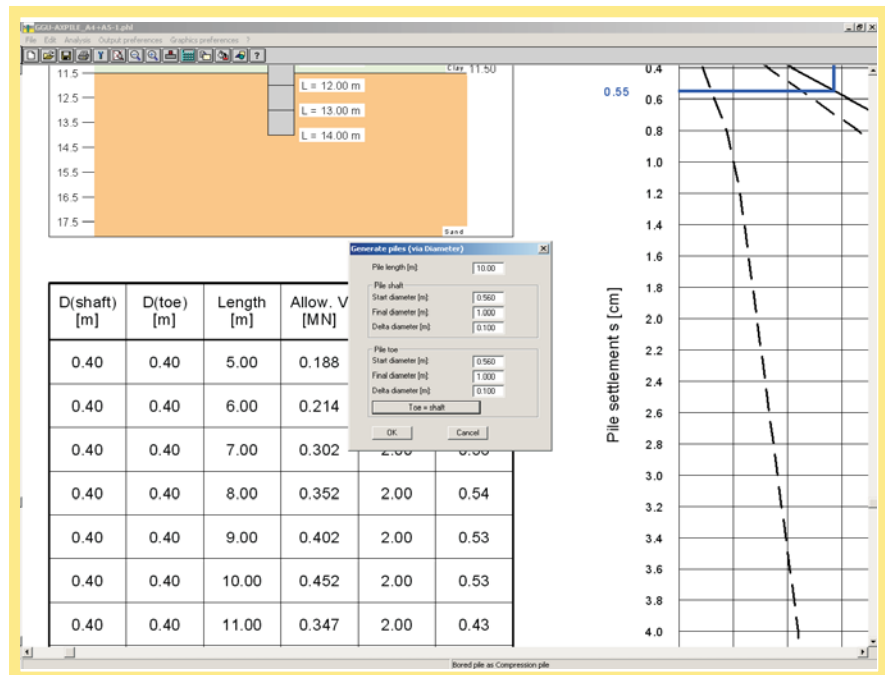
GGU-AXPILE_A4+A5-1.pbl
File Edit Analysis Output preferences Graphics preferences ?

11.5
12.5
13.5
14.5
15.5
16.5
17.5
Clay 11.50
L = 12.00 m
L = 13.00 m
L = 14.00 m
Sand

| D(shaft) [m] | D(toe) [m] | Length [m] | Allow. V [MN] | | |
|---|---|---|---|---|---|
| 0.40 | 0.40 | 5.00 | 0.188 | | |
| 0.40 | 0.40 | 6.00 | 0.214 | | |
| 0.40 | 0.40 | 7.00 | 0.302 | 2.00 | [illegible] |
| 0.40 | 0.40 | 8.00 | 0.352 | 2.00 | 0.54 |
| 0.40 | 0.40 | 9.00 | 0.402 | 2.00 | 0.53 |
| 0.40 | 0.40 | 10.00 | 0.452 | 2.00 | 0.53 |
| 0.40 | 0.40 | 11.00 | 0.347 | 2.00 | 0.43 |

Generate piles (via Diameter)
Pile length [m]: 10.00
Pile shaft
Start diameter [m]: 0.560
Final diameter [m]: 1.000
Delta diameter [m]: 0.100
Pile toe
Start diameter [m]: 0.560
Final diameter [m]: 1.000
Delta diameter [m]: 0.100
Toe = shaft
OK
Cancel

0.55
0.4
0.6
0.8
1.0
1.2
1.4
1.6
1.8
2.0
2.2
2.4
2.6
2.8
3.0
3.2
3.4
3.6
3.8
4.0
Pile settlement s [cm]

Bored pile as Compression pile